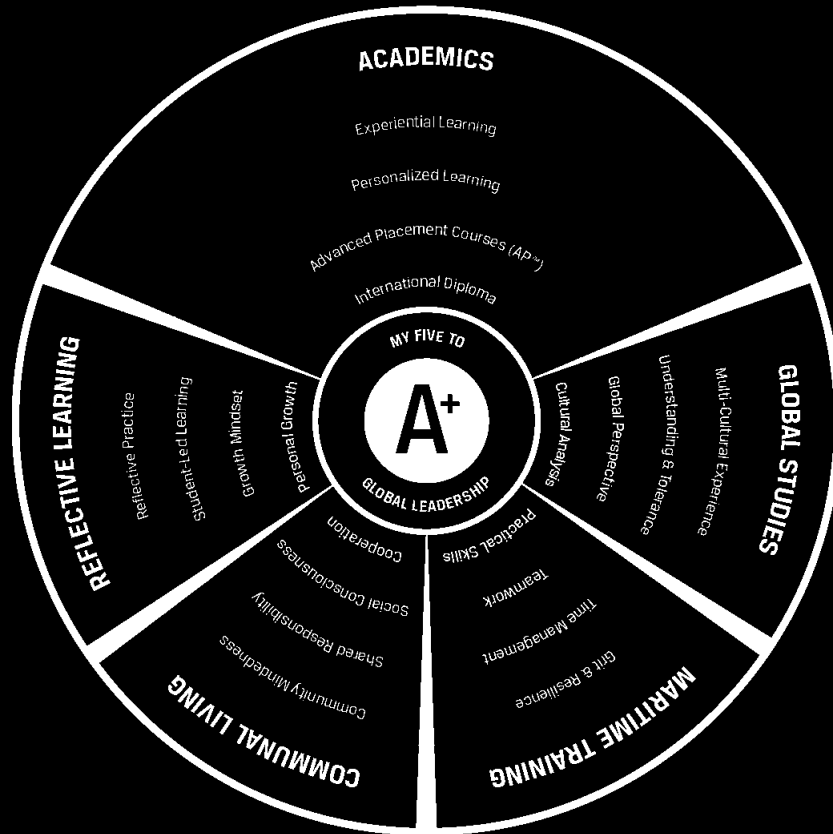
ACADEMICS

Experiential Learning

Personalized Learning

Advanced Placement Courses (AP™)

International Diploma

GLOBAL STUDIES

Multi-Cultural Experience

Understanding & Tolerance

Global Perspective

Cultural Analysis

MARITIME TRAINING

Practical Skills

Teamwork

Time Management

Grit & Resilience

COMMUNAL LIVING

Cooperation

Social Consciousness

Shared Responsibility

Community Mindedness

REFLECTIVE LEARNING

Reflective Practice

Student-Led Learning

Growth Mindset

Personal Growth

MY FIVE TO

$A^+$

GLOBAL LEADERSHIP